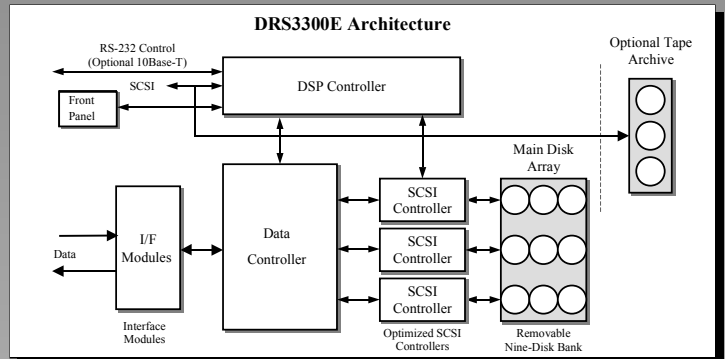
DRS3300E Architecture

RS-232 Control (Optional 10Base-T)

SCSI

Front Panel

DSP Controller

Optional Tape Archive

Main Disk Array

Data

I/F Modules

Data Controller

SCSI Controller

SCSI Controller

SCSI Controller

Interface Modules

Optimized SCSI Controllers

Removable Nine-Disk Bank